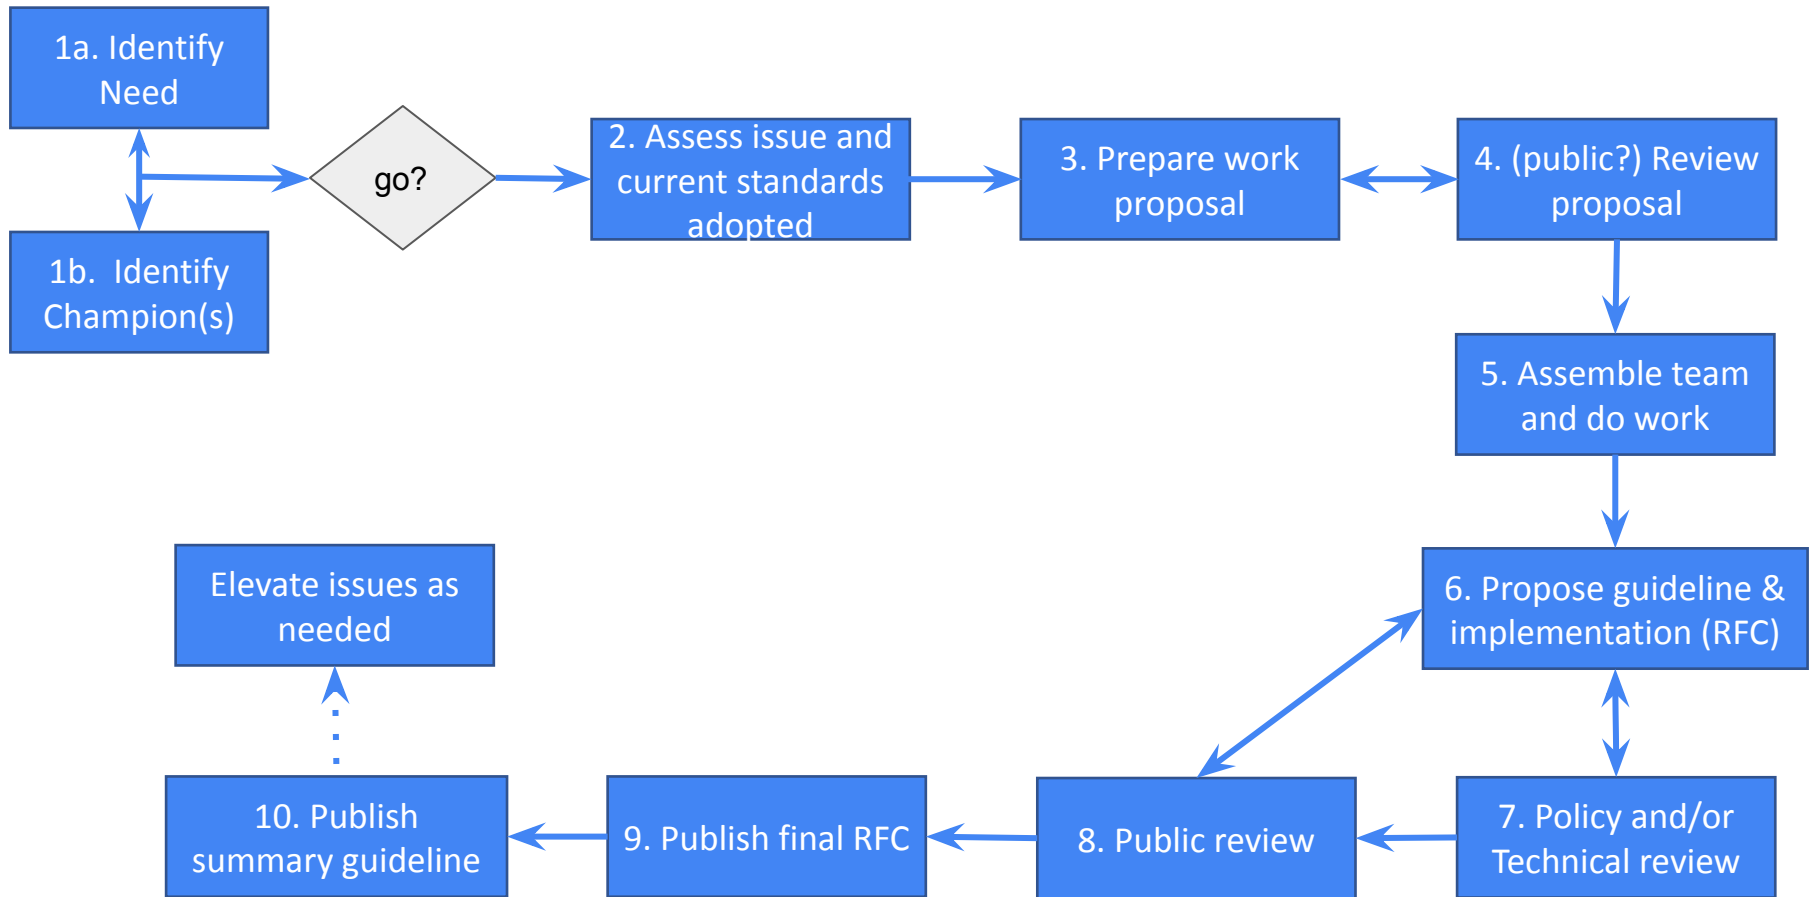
1a. Identify Need

1b. Identify Champion(s)

go?

2. Assess issue and current standards adopted

3. Prepare work proposal

4. (public?) Review proposal

5. Assemble team and do work

6. Propose guideline & implementation (RFC)

7. Policy and/or Technical review

8. Public review

9. Publish final RFC

10. Publish summary guideline

Elevate issues as needed